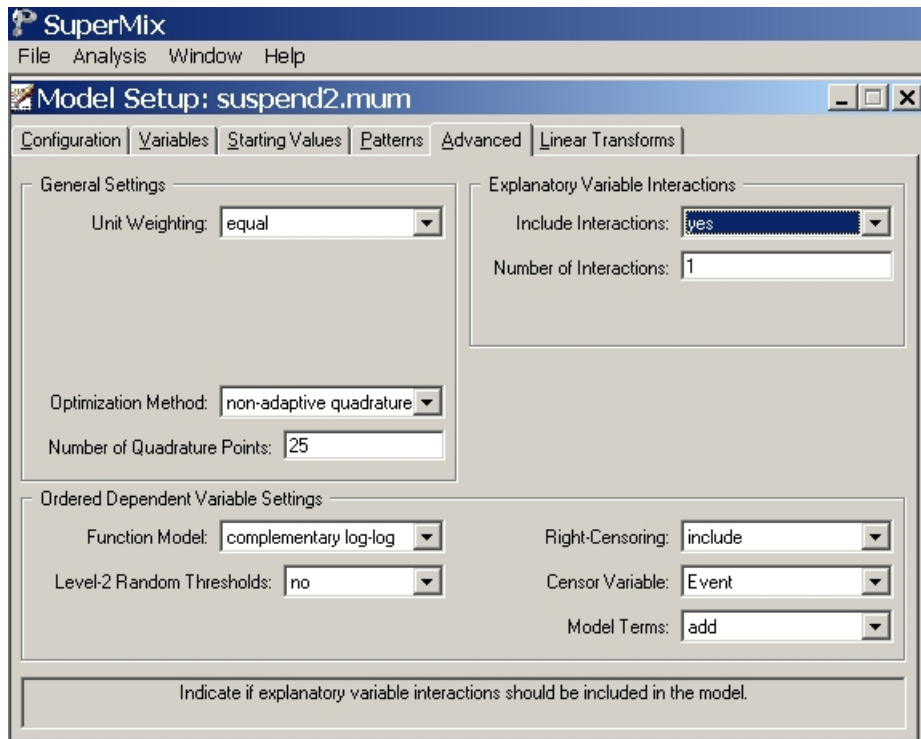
SuperMix
File Analysis Window Help

Model Setup: suspend2.mum

Configuration | Variables | Starting Values | Patterns | Advanced | Linear Transforms

General Settings

Unit Weighting: equal

Optimization Method: non-adaptive quadrature

Number of Quadrature Points: 25

Explanatory Variable Interactions

Include Interactions: yes

Number of Interactions: 1

Ordered Dependent Variable Settings

Function Model: complementary log-log

Level-2 Random Thresholds: no

Right-Censoring: include

Censor Variable: Event

Model Terms: add

Indicate if explanatory variable interactions should be included in the model.